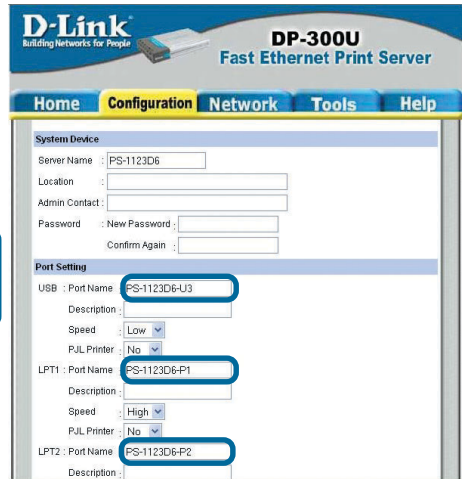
D-Link
Building Networks for People

DP-300U
Fast Ethernet Print Server

Home Configuration Network Tools Help

System Device

Server Name : PS-1123D6

Location :

Admin Contact :

Password : New Password :

Confirm Again :

Port Setting

USB : Port Name : PS-1123D6-U3

Description :

Speed : Low

PJL Printer : No

LPT1 : Port Name : PS-1123D6-P1

Description :

Speed : High

PJL Printer : No

LPT2 : Port Name : PS-1123D6-P2

Description :